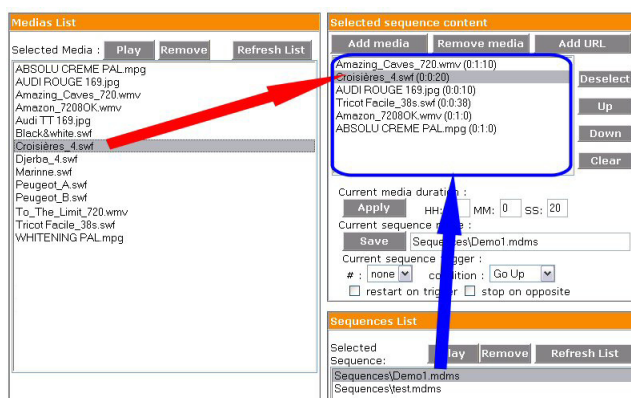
Medias List

Selected Media : Play Remove Refresh List

ABSOLU CREME PAL.mpg
AUDI ROUGE 169.jpg
Amazing_Caves_720.wmv
Amazon_7208OK.wmv
Audi TT 169.jpg
Black&white.swf
Croisières_4.swf
Djerba_4.swf
Marinne.swf
Peugeot_A.swf
Peugeot_B.swf
To_The_Limit_720.wmv
Tricot Facile_38s.swf
WHITENING PAL.mpg

Selected sequence content

Add media Remove media Add URL

Amazing_Caves_720.wmv (0:1:10)
Croisières_4.swf (0:0:20)
AUDI ROUGE 169.jpg (0:0:10)
Tricot Facile_38s.swf (0:0:38)
Amazon_7208OK.wmv (0:1:0)
ABSOLU CREME PAL.mpg (0:1:0)

Deselect
Up
Down
Clear

Current media duratio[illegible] :
Apply HH: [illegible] MM: 0 SS: 20
Current sequence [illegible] :
Save Seque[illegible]s\Demo1.mdms
Current sequence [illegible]gger :
# : none condition : Go Up
restart on trig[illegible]r stop on opposite

Sequences List

Selected Sequence: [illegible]lay Remove Refresh List

Sequences\Demo1.mdms
Sequences\test.mdms